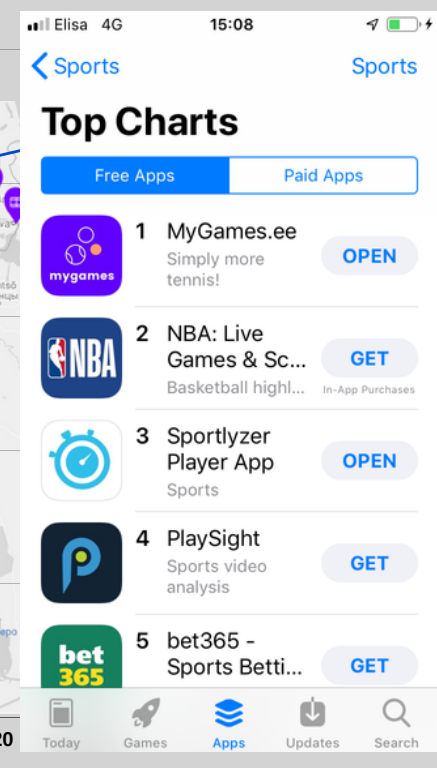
Elisa 4G 15:08

Sports Sports

Top Charts

Free Apps Paid Apps

mygames 1 MyGames.ee Simply more tennis! OPEN

NBA 2 NBA: Live Games & Sc... Basketball highl... GET In-App Purchases

3 Sportlyzer Player App Sports OPEN

4 PlaySight Sports video analysis GET

bet 365 5 bet365 - Sports Betti... GET

Today Games Apps Updates Search